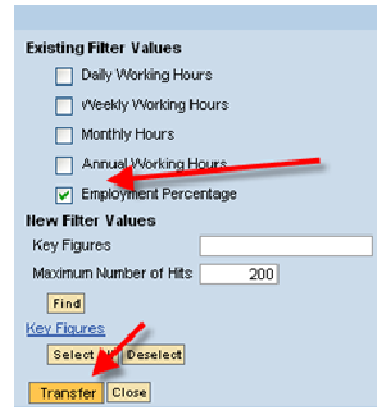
Existing Filter Values

Daily Working Hours

Weekly Working Hours

Monthly Hours

Annual Working Hours

Employment Percentage

New Filter Values

Key Figures

Maximum Number of Hits 200

Find

Key Figures

Select Deselect

Transfer Close